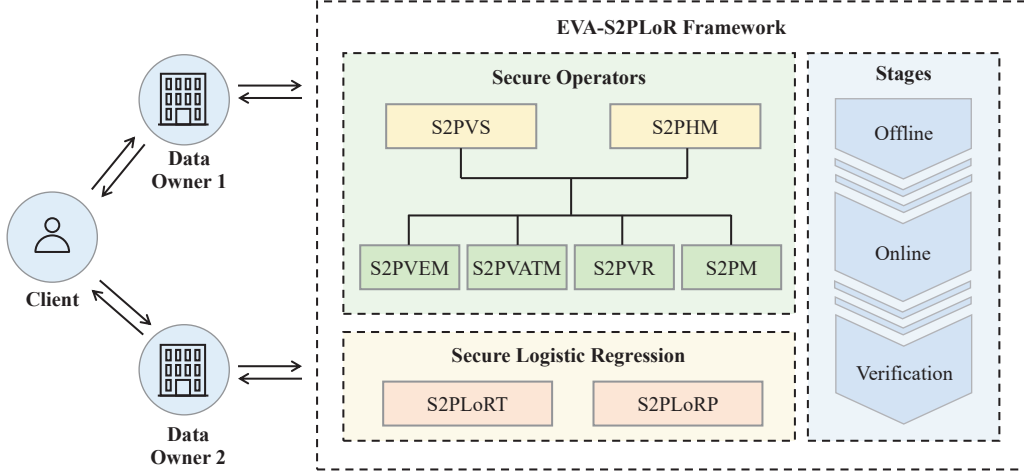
Data Owner 1

Client

Data Owner 2

EVA-S2PLoR Framework

Secure Operators

S2PVS

S2PHM

S2PVEM

S2PVATM

S2PVR

S2PM

Secure Logistic Regression

S2PLoRT

S2PLoRP

Stages

Offline

Online

Verification